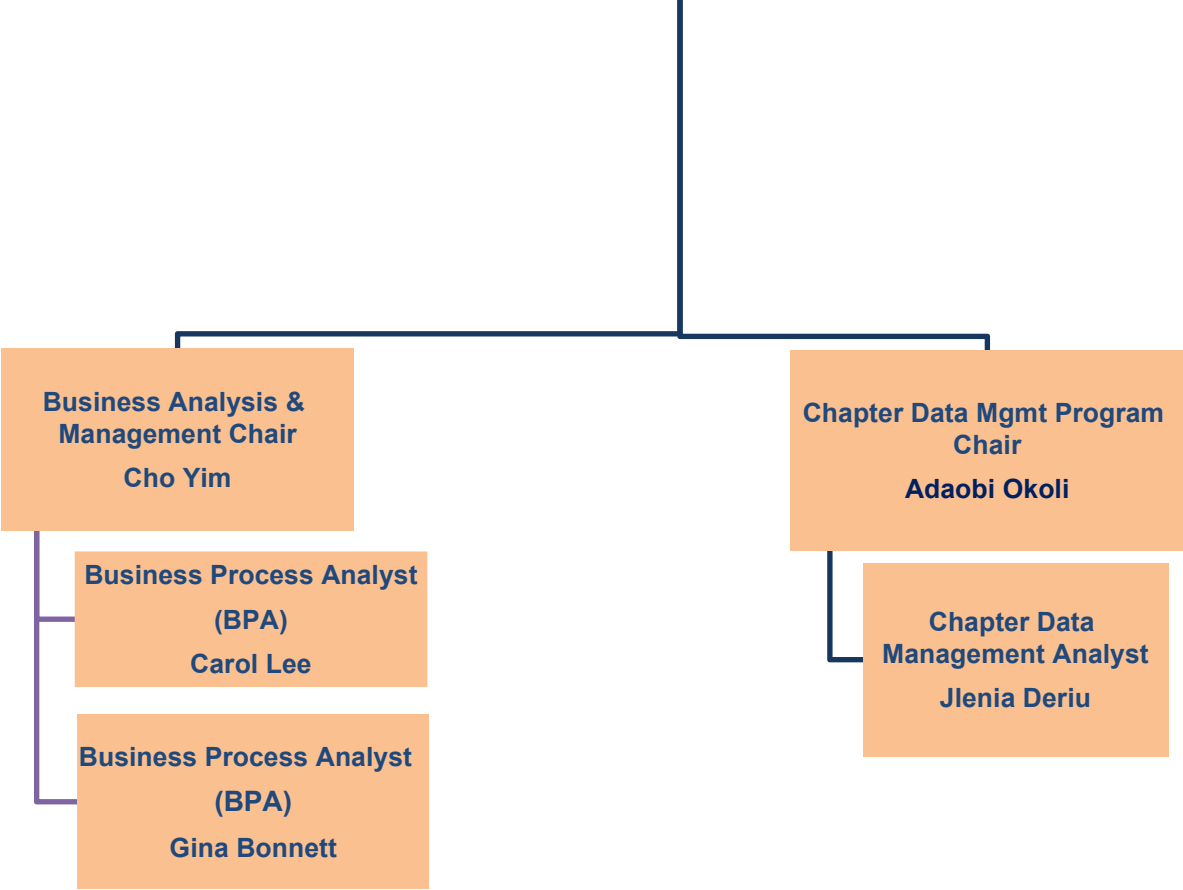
Business Analysis & Management Chair
Cho Yim

Business Process Analyst (BPA)
Carol Lee

Business Process Analyst (BPA)
Gina Bonnett

Chapter Data Mgmt Program Chair
Adaobi Okoli

Chapter Data Management Analyst
Jlenia Deriu